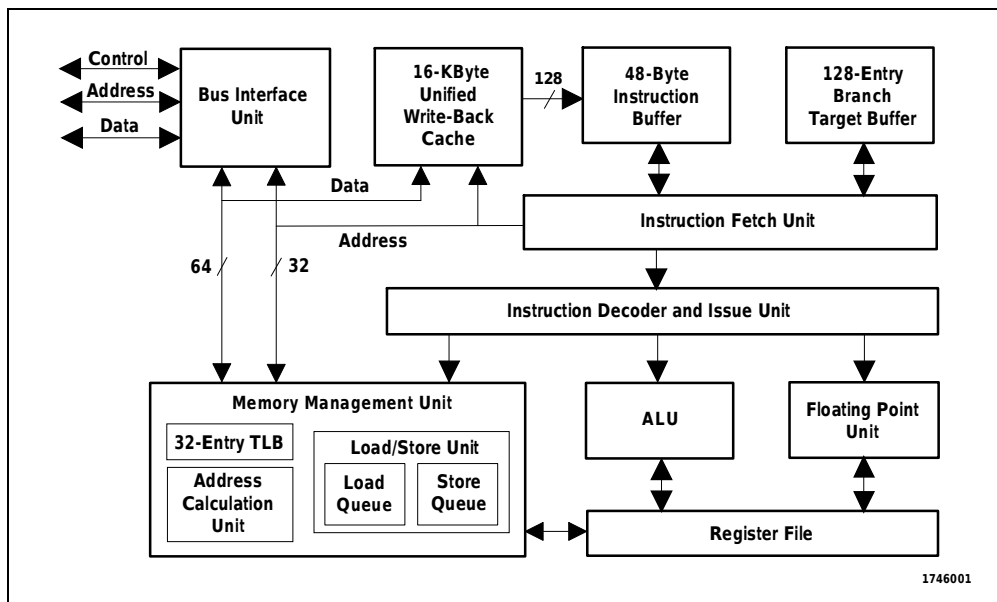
Control
Address
Data
Bus Interface Unit
16-KByte Unified Write-Back Cache
128
48-Byte Instruction Buffer
128-Entry Branch Target Buffer
Data
Instruction Fetch Unit
Address
64
32
Instruction Decoder and Issue Unit
Memory Management Unit
32-Entry TLB
Address Calculation Unit
Load/Store Unit
Load Queue
Store Queue
ALU
Floating Point Unit
Register File
1746001